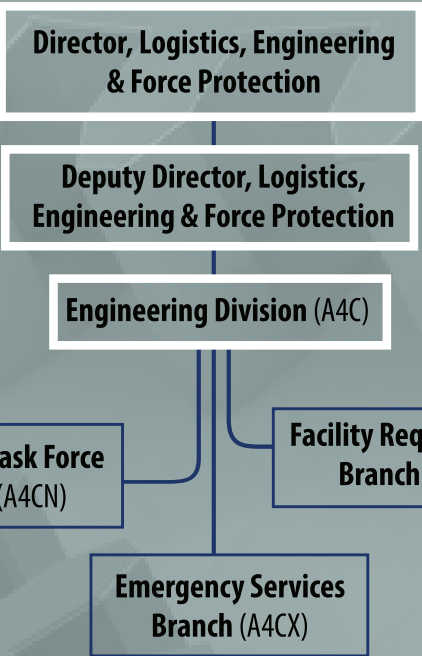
Director, Logistics, Engineering & Force Protection

Deputy Director, Logistics, Engineering & Force Protection

Engineering Division (A4C)

ask Force (A4CN)

Facility Req Branch

Emergency Services Branch (A4CX)